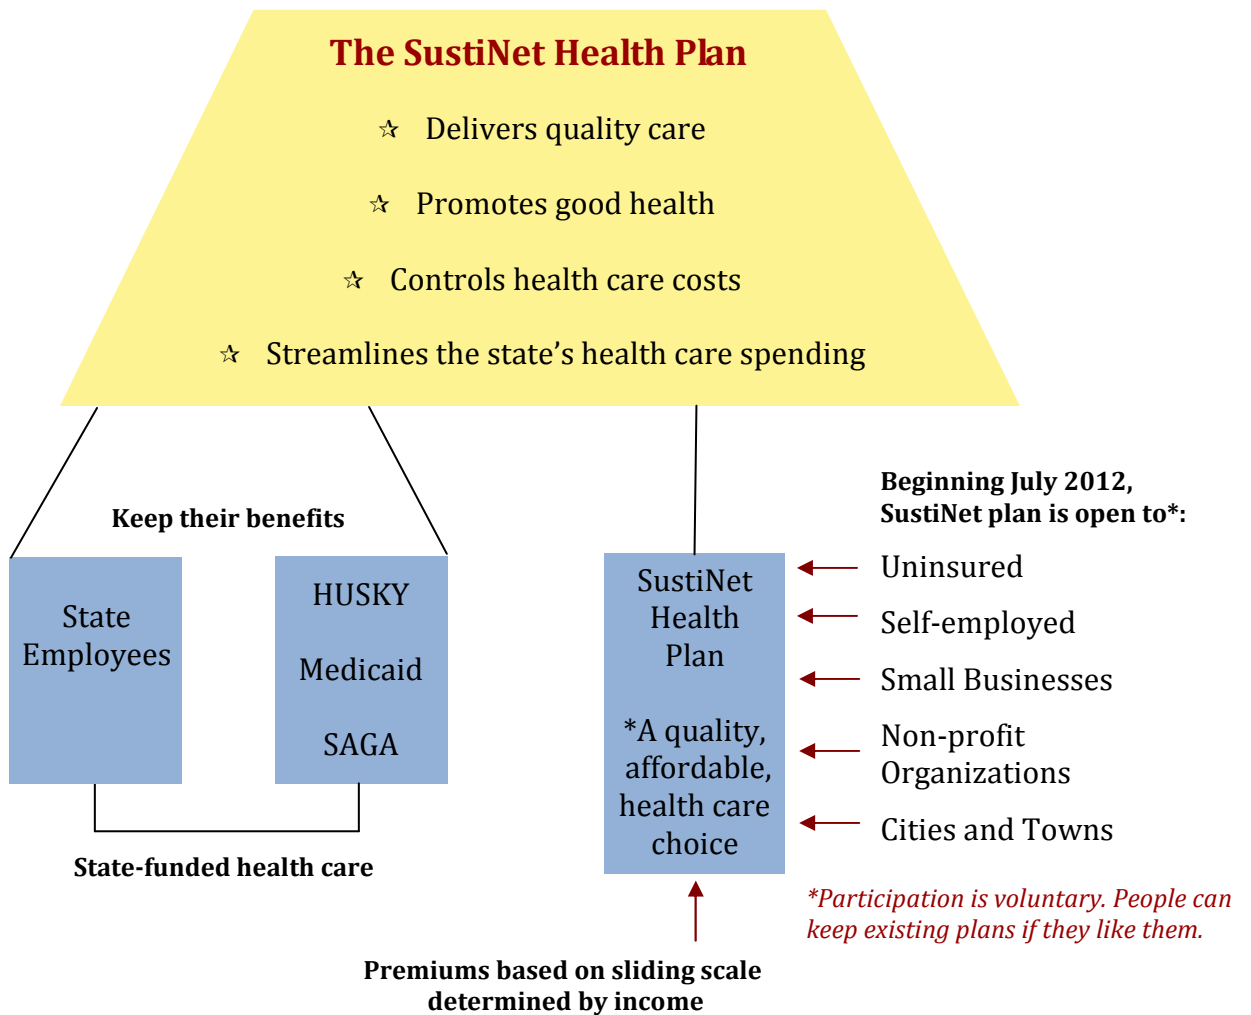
The SustiNet Health Plan

☆ Delivers quality care

☆ Promotes good health

☆ Controls health care costs

☆ Streamlines the state's health care spending

Keep their benefits

State Employees

HUSKY

Medicaid

SAGA

State-funded health care

SustiNet Health Plan

*A quality, affordable, health care choice

Premiums based on sliding scale determined by income

Beginning July 2012, SustiNet plan is open to*:

Uninsured

Self-employed

Small Businesses

Non-profit Organizations

Cities and Towns

*Participation is voluntary. People can keep existing plans if they like them.